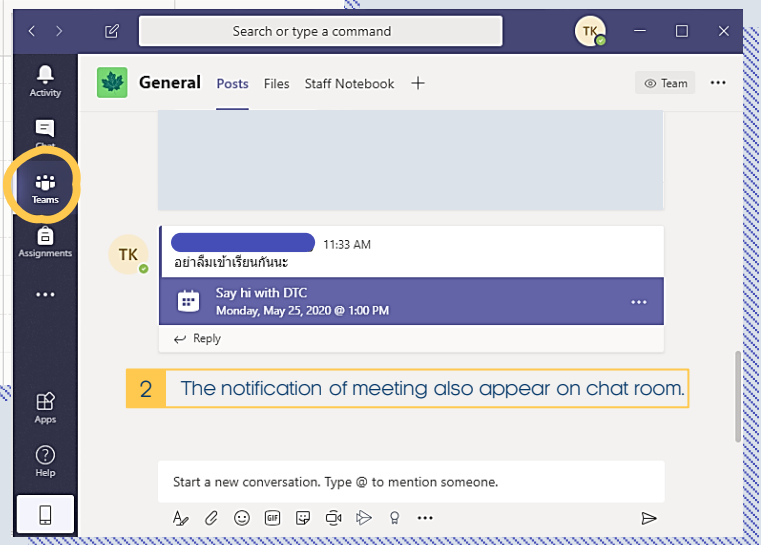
Search or type a command

TK

Activity

Chat

Teams

Assignments

...

Apps

Help

General Posts Files Staff Notebook +

Team ...

TK

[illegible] 11:33 AM

อย่าลืมเข้าเรียนกันนะ

Say hi with DTC

Monday, May 25, 2020 @ 1:00 PM

...

Reply

2 The notification of meeting also appear on chat room.

Start a new conversation. Type @ to mention someone.

GIF

...